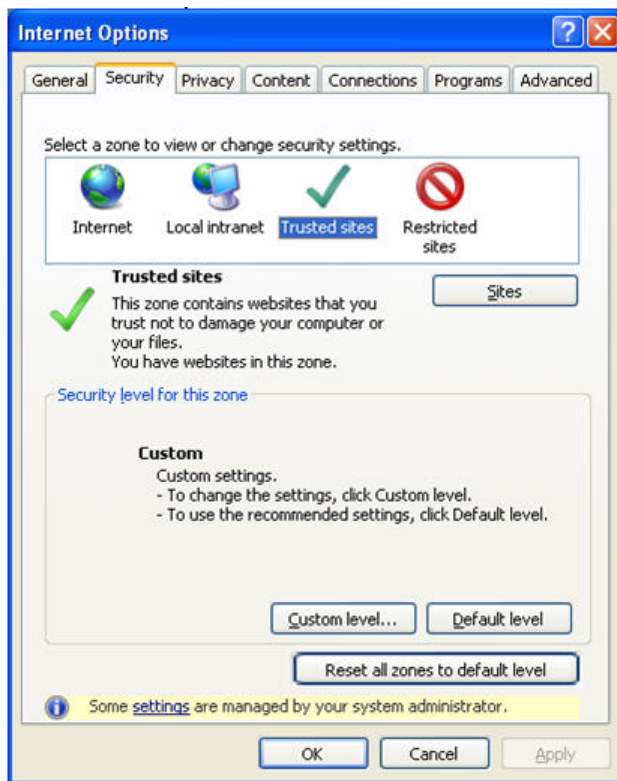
Internet Options

General Security Privacy Content Connections Programs Advanced

Select a zone to view or change security settings.

Internet Local intranet Trusted sites Restricted sites

Trusted sites
This zone contains websites that you trust not to damage your computer or your files.
You have websites in this zone.

Sites

Security level for this zone

Custom
Custom settings.
- To change the settings, click Custom level.
- To use the recommended settings, click Default level.

Custom level... Default level

Reset all zones to default level

Some settings are managed by your system administrator.

OK Cancel Apply